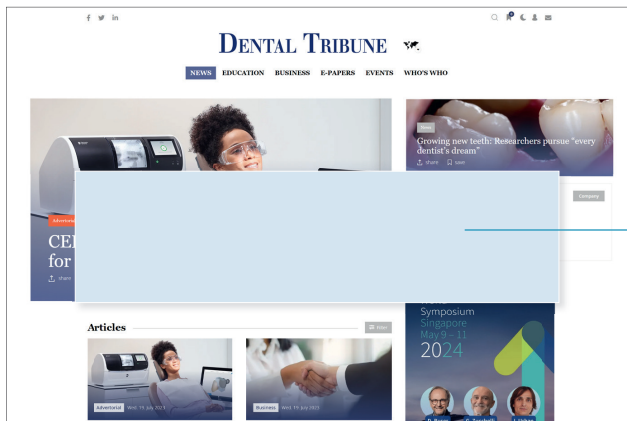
DENTAL TRIBUNE

NEWS EDUCATION BUSINESS E-PAPERS EVENTS WHO'S WHO

Advertorial

CE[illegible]
for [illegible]

share

News

Growing new teeth: Researchers pursue "every dentist's dream"

share save

Company

Symposium
Singapore
May 9 – 11
2024

Articles

Filter

Advertorial Wed. 19. July 2023

Business Wed. 19. July 2023